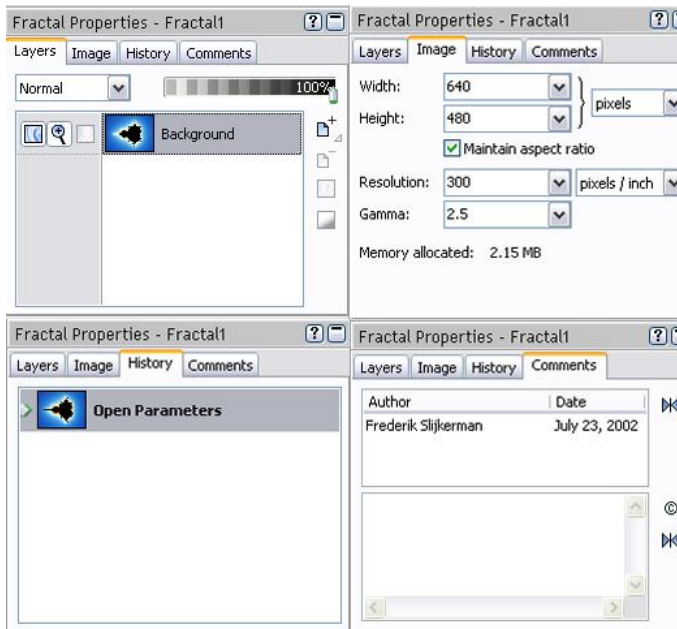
Fractal Properties - Fractal1

Layers | Image | History | Comments

Normal

100%

Background

Fractal Properties - Fractal1

Layers | Image | History | Comments

Width: 640

Height: 480

pixels

Maintain aspect ratio

Resolution: 300

pixels / inch

Gamma: 2.5

Memory allocated: 2.15 MB

Fractal Properties - Fractal1

Layers | Image | History | Comments

Open Parameters

Fractal Properties - Fractal1

Layers | Image | History | Comments

| Author | Date |
|---|---|
| Frederik Slijkerman | July 23, 2002 |